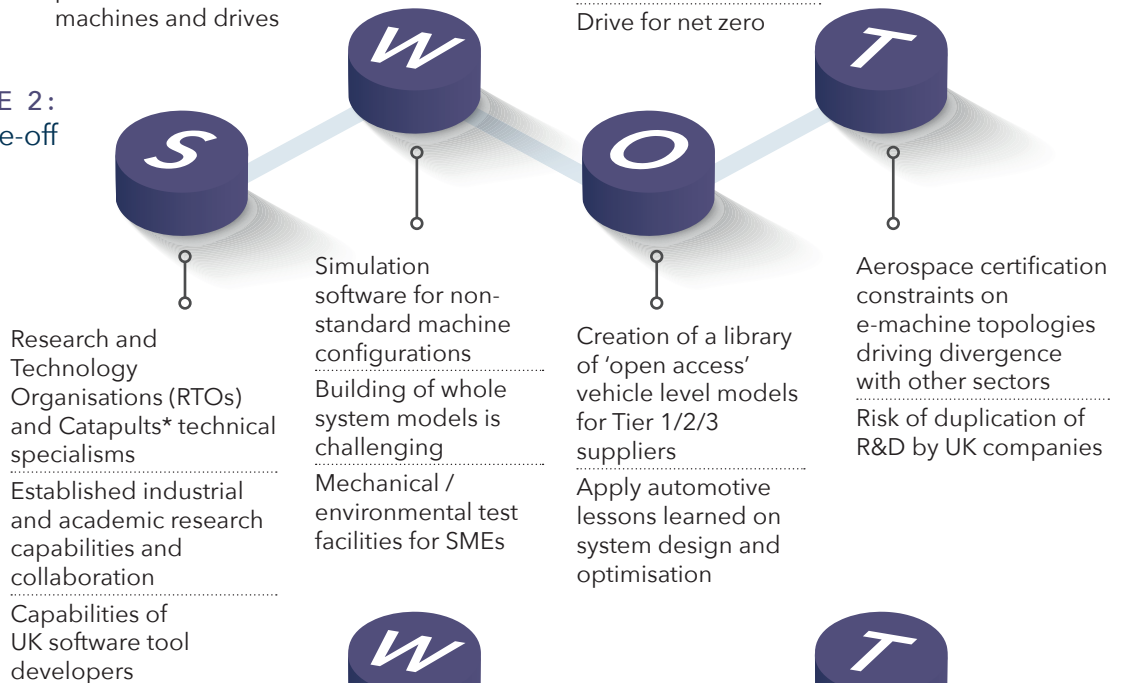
machines and drives

E 2:
e-off

W

Drive for net zero

T

S

O

Research and Technology Organisations (RTOs) and Catapults* technical specialisms

Established industrial and academic research capabilities and collaboration

Capabilities of UK software tool developers

Simulation software for non-standard machine configurations

Building of whole system models is challenging

Mechanical / environmental test facilities for SMEs

Creation of a library of 'open access' vehicle level models for Tier 1/2/3 suppliers

Apply automotive lessons learned on system design and optimisation

Aerospace certification constraints on e-machine topologies driving divergence with other sectors

Risk of duplication of R&D by UK companies

W

T